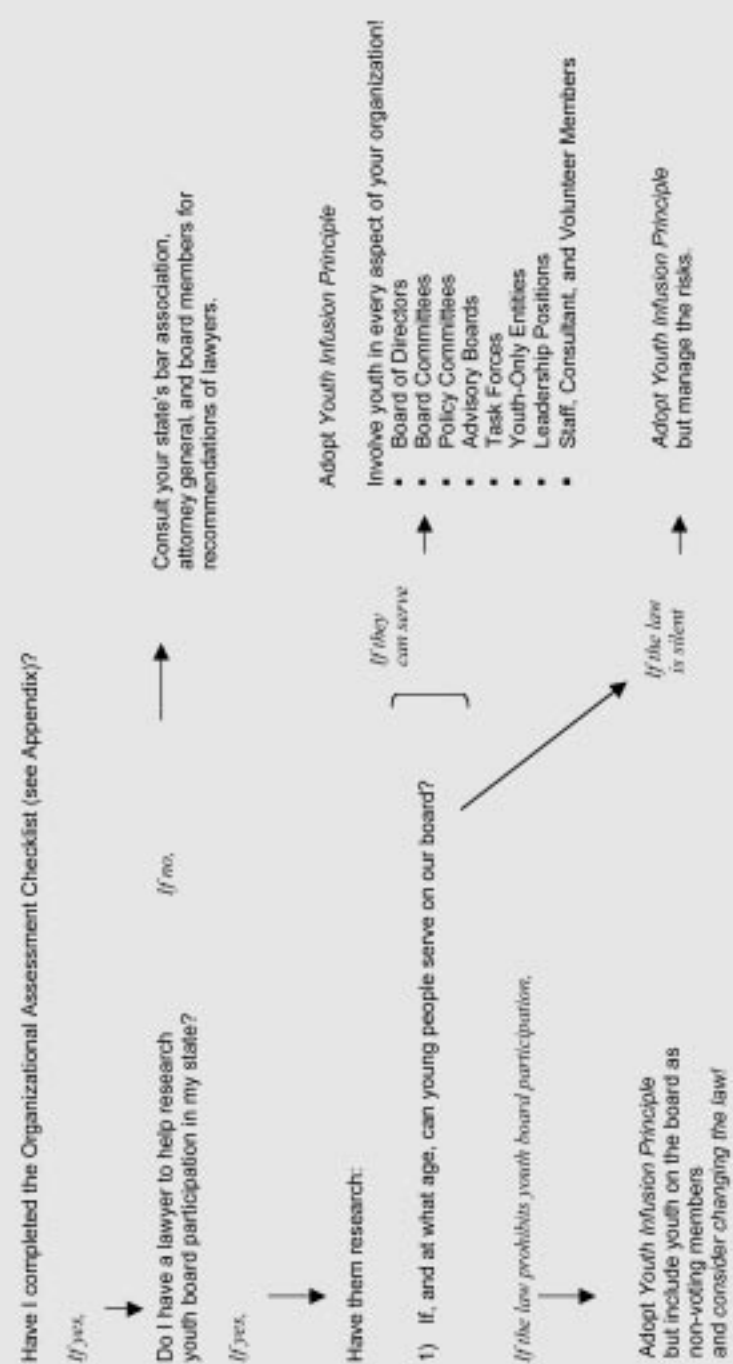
Have I completed the Organizational Assessment Checklist (see Appendix)?

If yes,

Do I have a lawyer to help research youth board participation in my state?

If no,

Consult your state's bar association, attorney general, and board members for recommendations of lawyers.

If yes,

Have them research:

1) If, and at what age, can young people serve on our board?

If they can serve

Adopt Youth Infusion Principle

Involve youth in every aspect of your organization!
- Board of Directors
- Board Committees
- Policy Committees
- Advisory Boards
- Task Forces
- Youth-Only Entities
- Leadership Positions
- Staff, Consultant, and Volunteer Members

If the law is silent

Adopt Youth Infusion Principle but manage the risks.

If the law prohibits youth board participation,

Adopt Youth Infusion Principle but include youth on the board as non-voting members and consider changing the law!